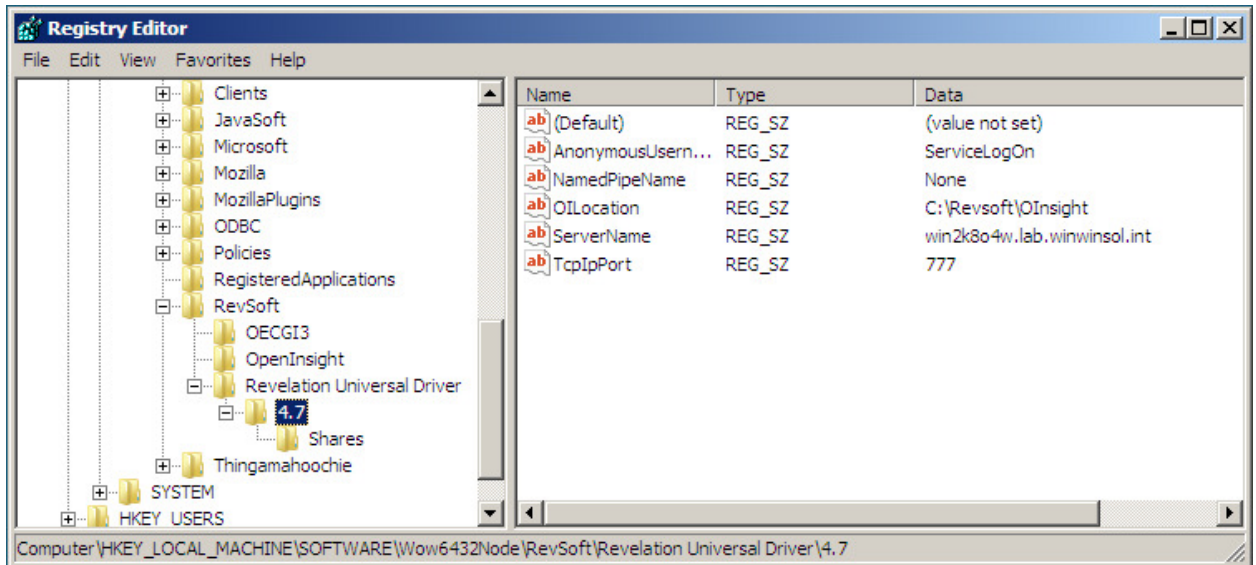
Registry Editor

File Edit View Favorites Help

Clients
JavaSoft
Microsoft
Mozilla
MozillaPlugins
ODBC
Policies
RegisteredApplications
RevSoft
OECGI3
OpenInsight
Revelation Universal Driver
4.7
Shares
Thingamahoochie
SYSTEM
HKEY_USERS

| Name | Type | Data |
|---|---|---|
| (Default) | REG_SZ | (value not set) |
| AnonymousUsern... | REG_SZ | ServiceLogOn |
| NamedPipeName | REG_SZ | None |
| OILocation | REG_SZ | C:\Revsoft\OInsight |
| ServerName | REG_SZ | win2k8o4w.lab.winwinsol.int |
| TcpIpPort | REG_SZ | 777 |

Computer\HKEY_LOCAL_MACHINE\SOFTWARE\Wow6432Node\RevSoft\Revelation Universal Driver\4.7